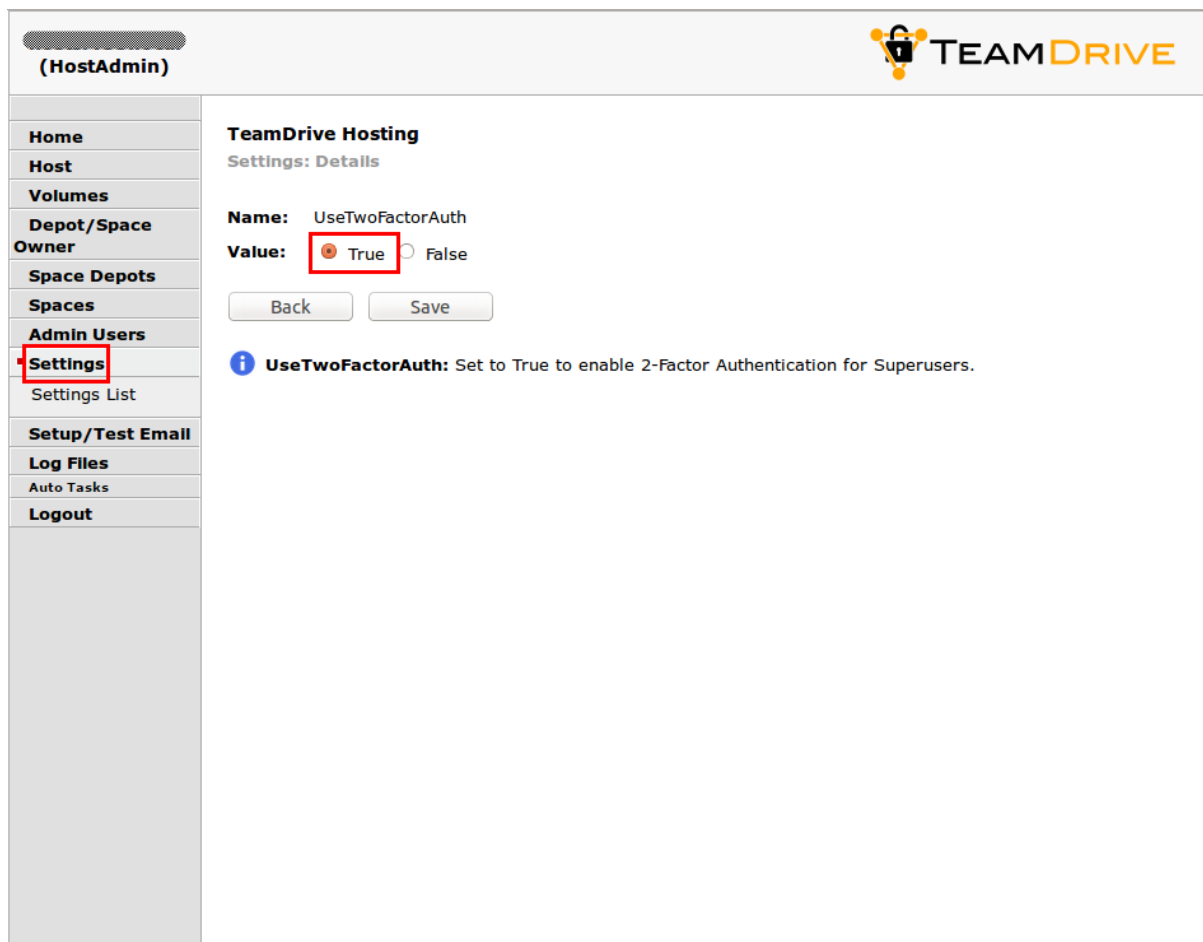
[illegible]
(HostAdmin)

TEAMDRIVE

Home
Host
Volumes
Depot/Space Owner
Space Depots
Spaces
Admin Users
Settings
Settings List
Setup/Test Email
Log Files
Auto Tasks
Logout

TeamDrive Hosting
Settings: Details

Name: UseTwoFactorAuth
Value: True False

Back Save

UseTwoFactorAuth: Set to True to enable 2-Factor Authentication for Superusers.